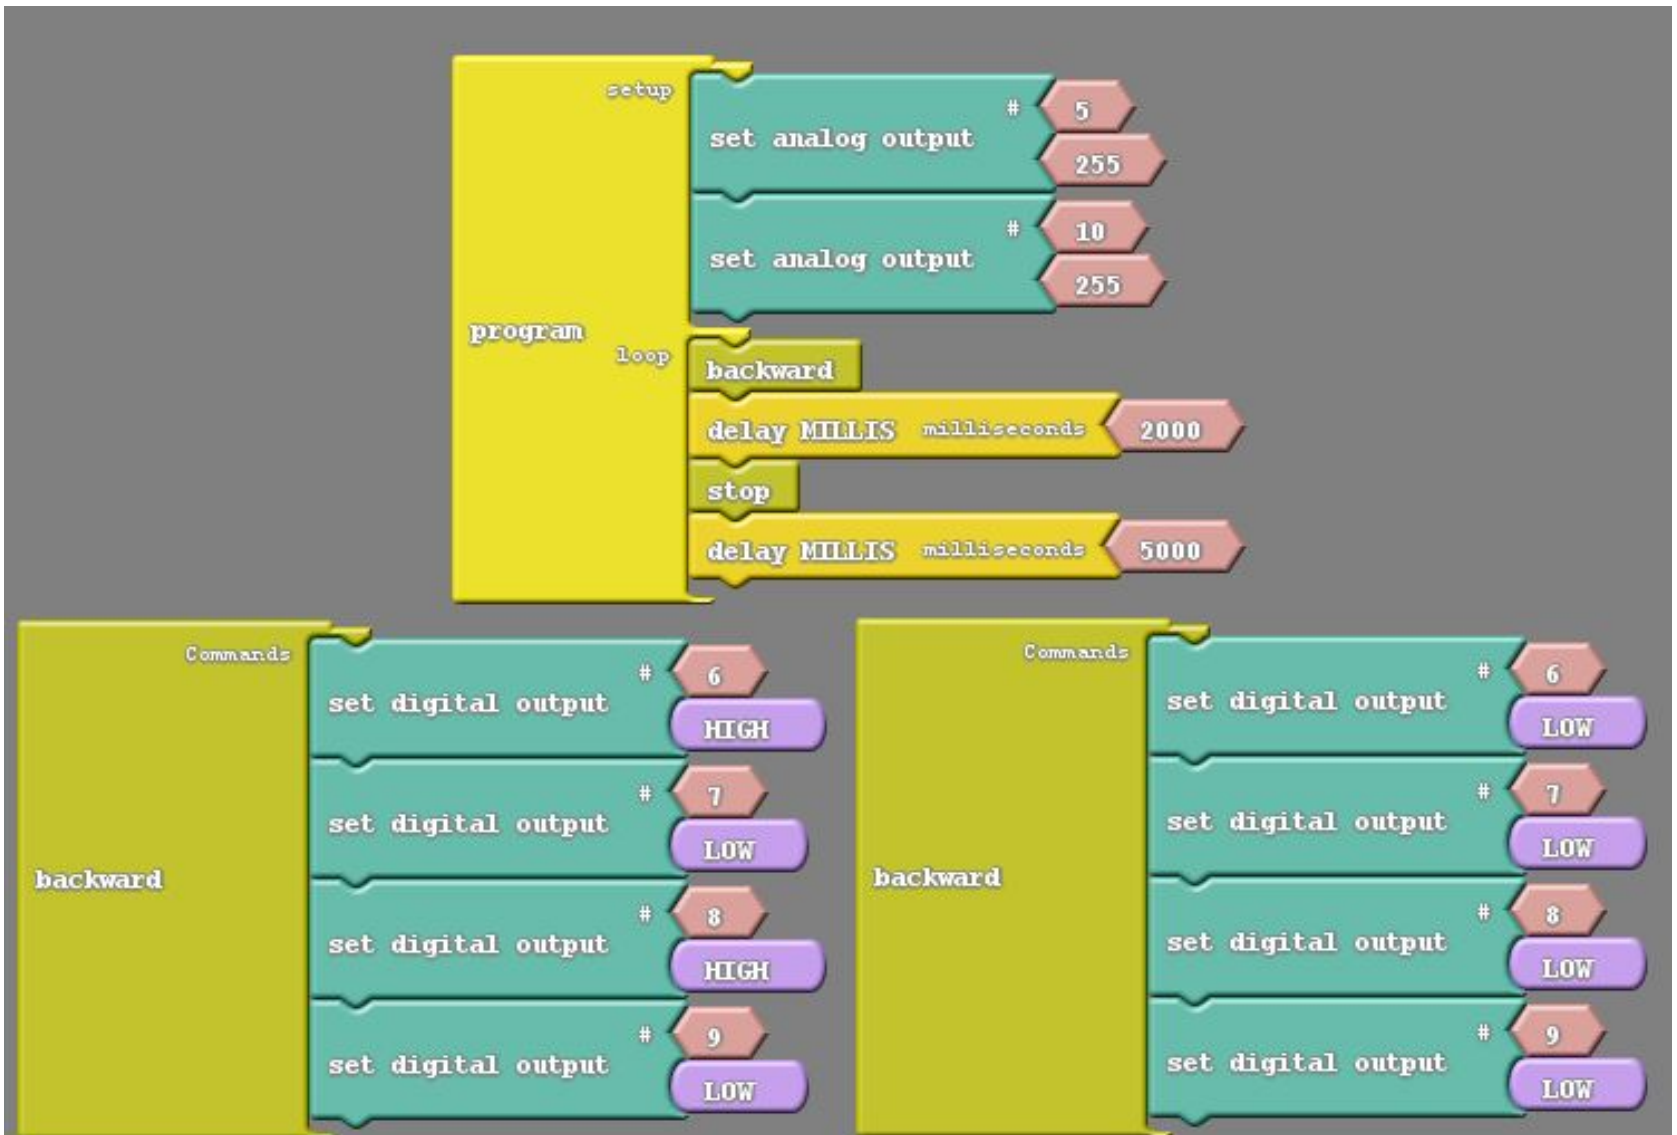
program

setup

set analog output # 5 255

set analog output # 10 255

loop

backward

delay MILLIS milliseconds 2000

stop

delay MILLIS milliseconds 5000

backward

Commands

set digital output # 6 HIGH

set digital output # 7 LOW

set digital output # 8 HIGH

set digital output # 9 LOW

backward

Commands

set digital output # 6 LOW

set digital output # 7 LOW

set digital output # 8 LOW

set digital output # 9 LOW